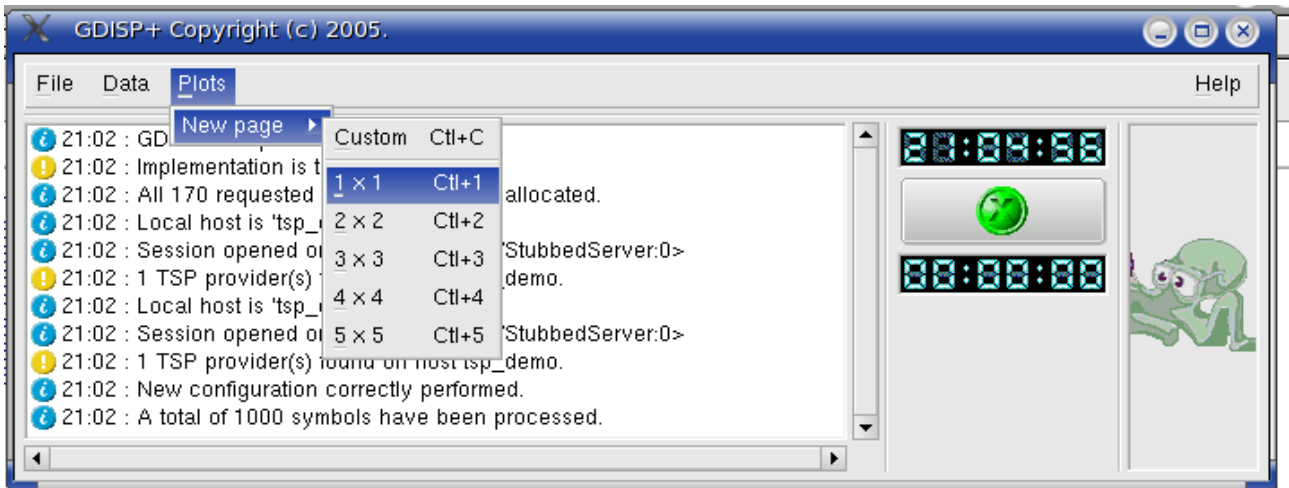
GDISP+ Copyright (c) 2005.

File Data Plots Help

New page

Custom Ctl+C
1 × 1 Ctl+1
2 × 2 Ctl+2
3 × 3 Ctl+3
4 × 4 Ctl+4
5 × 5 Ctl+5

21:02 : GD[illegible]
21:02 : Implementation is t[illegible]
21:02 : All 170 requested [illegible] allocated.
21:02 : Local host is 'tsp_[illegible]
21:02 : Session opened o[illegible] 'StubbedServer:0>
21:02 : 1 TSP provider(s) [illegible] demo.
21:02 : Local host is 'tsp_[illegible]
21:02 : Session opened o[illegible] 'StubbedServer:0>
21:02 : 1 TSP provider(s) found on host tsp_demo.
21:02 : New configuration correctly performed.
21:02 : A total of 1000 symbols have been processed.

21:09:58
00:00:00